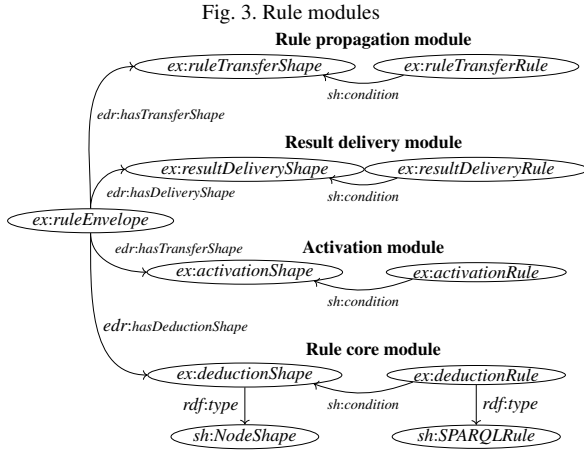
Fig. 3. Rule modules

Rule propagation module

ex:ruleTransferShape

ex:ruleTransferRule

sh:condition

edr:hasTransferShape

Result delivery module

ex:resultDeliveryShape

ex:resultDeliveryRule

edr:hasDeliveryShape

sh:condition

ex:ruleEnvelope

edr:hasTransferShape

Activation module

ex:activationShape

ex:activationRule

sh:condition

edr:hasDeductionShape

Rule core module

ex:deductionShape

ex:deductionRule

rdf:type

sh:condition

rdf:type

sh:NodeShape

sh:SPARQLRule